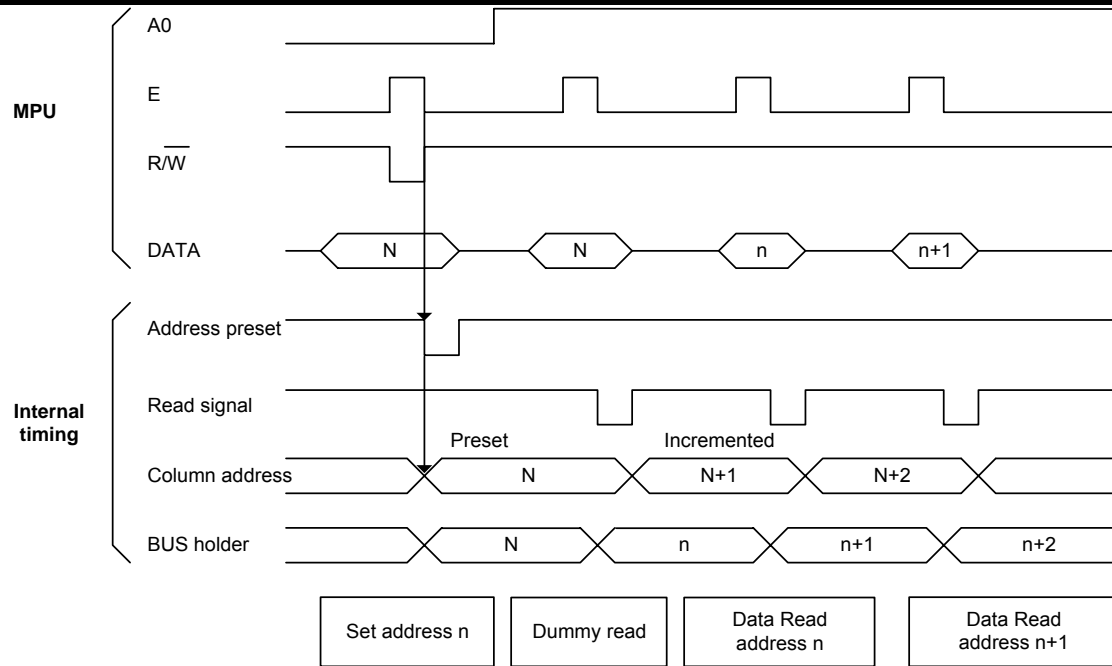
MPU

A0

E

$R/\overline{W}$

DATA

N

N

n

n+1

Internal timing

Address preset

Read signal

Preset

Incremented

Column address

N

N+1

N+2

BUS holder

N

n

n+1

n+2

Set address n

Dummy read

Data Read address n

Data Read address n+1